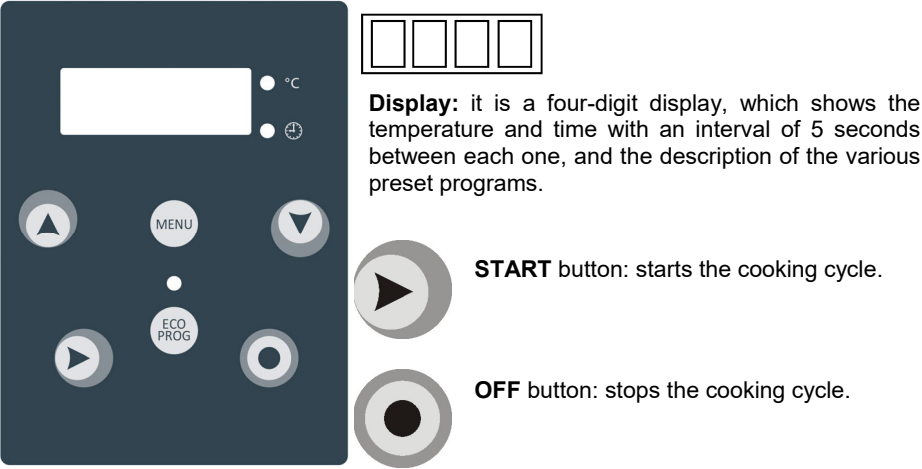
°C

MENU

ECO PROG

**Display:** it is a four-digit display, which shows the temperature and time with an interval of 5 seconds between each one, and the description of the various preset programs.

**START** button: starts the cooking cycle.

**OFF** button: stops the cooking cycle.